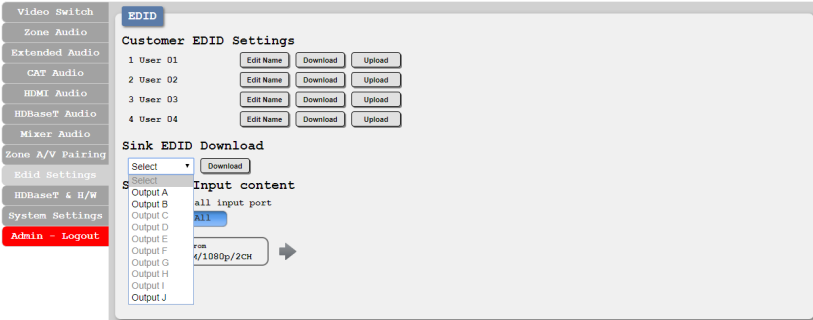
Video Switch
Zone Audio
Extended Audio
CAT Audio
HDMI Audio
HDBaseT Audio
Mixer Audio
Zone A/V Pairing
Edid Settings
HDBaseT & H/W
System Settings
Admin - Logout

EDID

Customer EDID Settings

| 1 User 01 | Edit Name | Download | Upload |
|---|---|---|---|
| 2 User 02 | Edit Name | Download | Upload |
| 3 User 03 | Edit Name | Download | Upload |
| 4 User 04 | Edit Name | Download | Upload |

Sink EDID Download

Select
Download

Select
Output A
Output B
Output C
Output D
Output E
Output F
Output G
Output H
Output I
Output J

S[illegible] Input content
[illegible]all input port
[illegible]All
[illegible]rom
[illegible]M/1080p/2CH